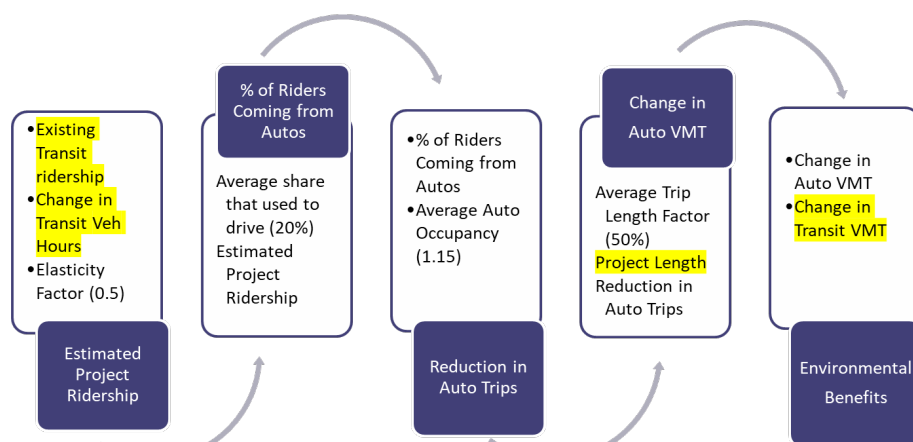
•Existing Transit ridership
•Change in Transit Veh Hours
•Elasticity Factor (0.5)

Estimated Project Ridership

% of Riders Coming from Autos

Average share that used to drive (20%)
Estimated Project Ridership

•% of Riders Coming from Autos
•Average Auto Occupancy (1.15)

Reduction in Auto Trips

Change in Auto VMT

Average Trip Length Factor (50%)
Project Length
Reduction in Auto Trips

•Change in Auto VMT
•Change in Transit VMT

Environmental Benefits